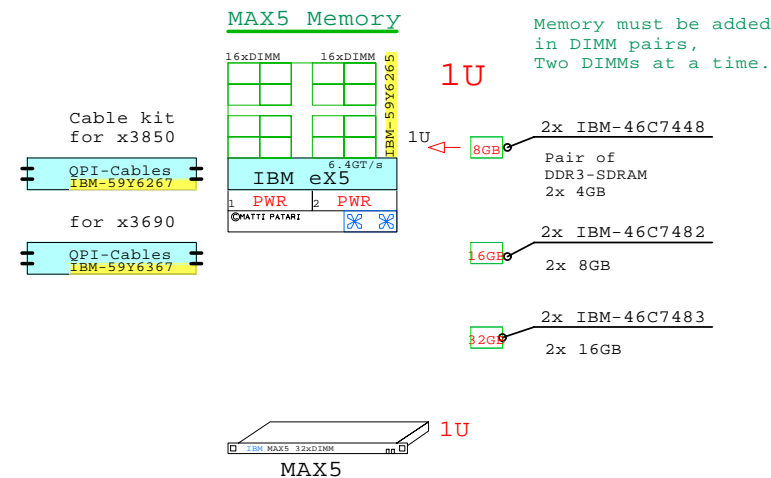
MAX5 Memory

Memory must be added in DIMM pairs, Two DIMMs at a time.

16xDIMM 16xDIMM

IBM-59Y6265

1U

Cable kit for x3850

QPI-Cables IBM-59Y6267

for x3690

QPI-Cables IBM-59Y6367

6.4GT/s

IBM eX5

1 PWR 2 PWR

©MATTI PATARI

1U

8GB

2x IBM-46C7448

Pair of DDR3-SDRAM 2x 4GB

16GB

2x IBM-46C7482

2x 8GB

32GB

2x IBM-46C7483

2x 16GB

IBM MAX5 32xDIMM

1U

MAX5